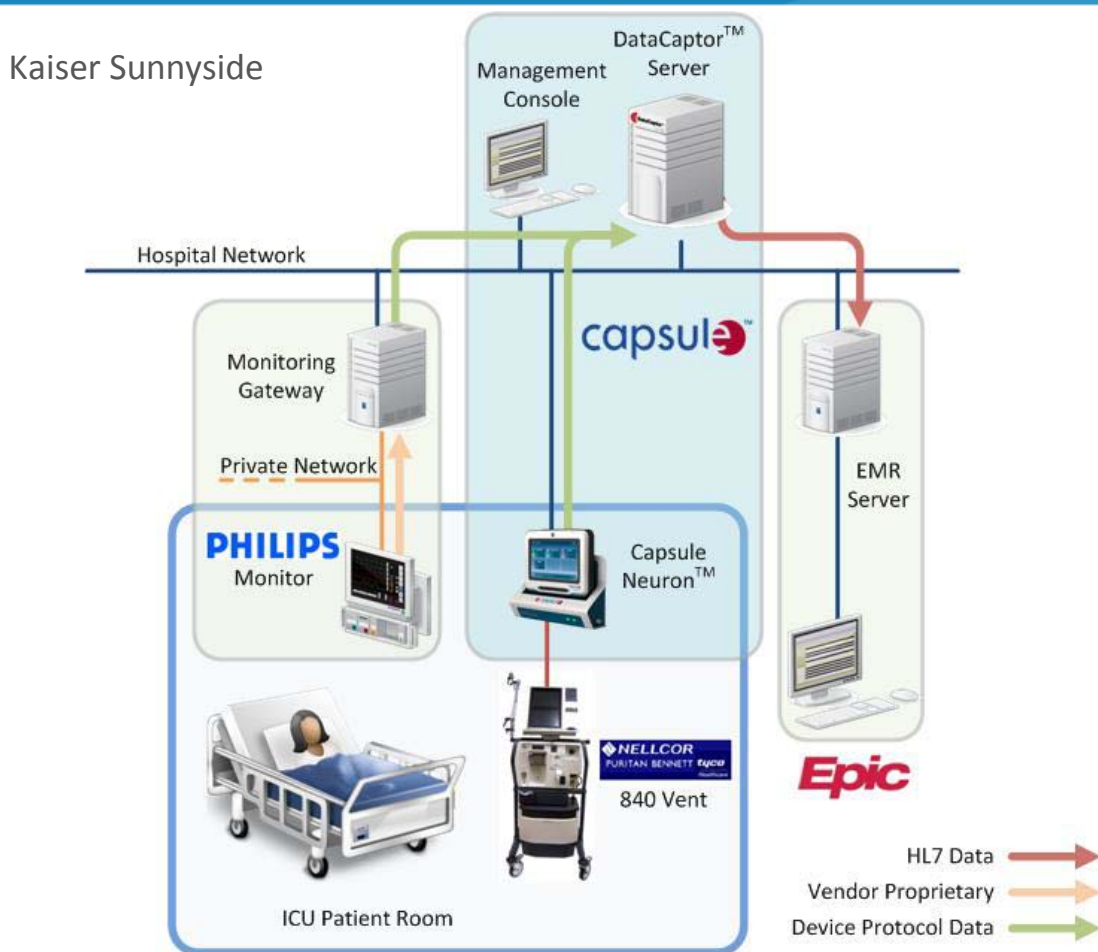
Kaiser Sunnyside

Management Console

DataCaptor$^{TM}$ Server

Hospital Network

capsule

Monitoring Gateway

Private Network

EMR Server

PHILIPS Monitor

Capsule Neuron$^{TM}$

NELLCOR PURITAN BENNETT tyco

840 Vent

Epic

ICU Patient Room

HL7 Data

Vendor Proprietary

Device Protocol Data